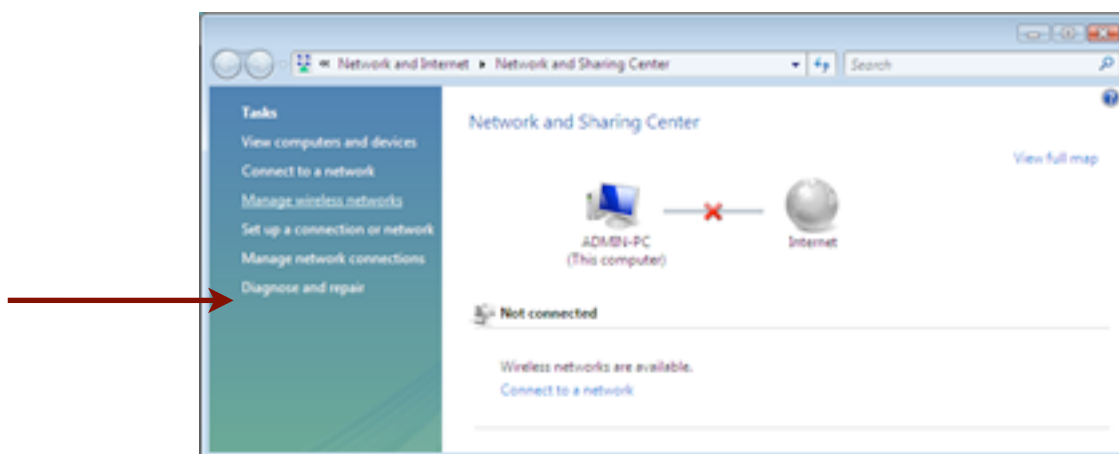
« Network and Internet ▸ Network and Sharing Center

Search

Tasks

View computers and devices

Connect to a network

Manage wireless networks

Set up a connection or network

Manage network connections

Diagnose and repair

Network and Sharing Center

View full map

ADMIN-PC
(This computer)

Internet

Not connected

Wireless networks are available.

Connect to a network